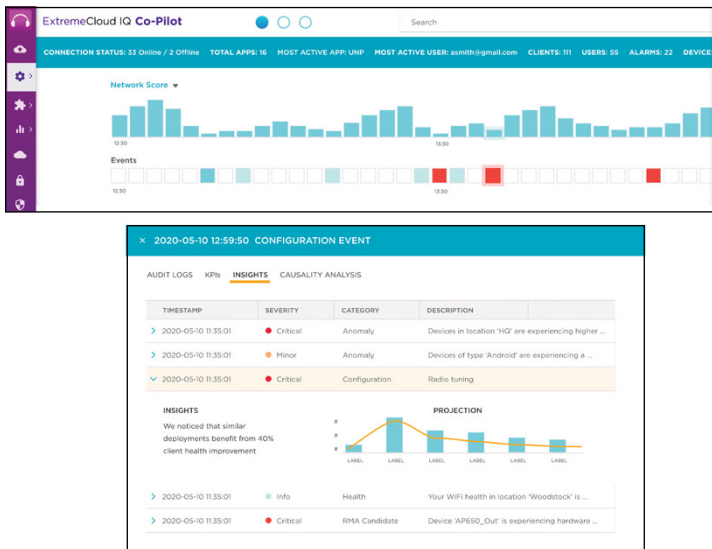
ExtremeCloud IQ Co-Pilot

Search

CONNECTION STATUS: 33 Online / 2 Offline TOTAL APPS: 16 MOST ACTIVE APP: UNP MOST ACTIVE USER: asmith@gmail.com CLIENTS: 111 USERS: 55 ALARMS: 22 DEVICE

Network Score

12:30

13:30

Events

12:30

13:30

× 2020-05-10 12:59:50 CONFIGURATION EVENT

AUDIT LOGS KPIs INSIGHTS CAUSALITY ANALYSIS

| TIMESTAMP | SEVERITY | CATEGORY | DESCRIPTION |
|---|---|---|---|
| 2020-05-10 11:35:01 | Critical | Anomaly | Devices in location 'HQ' are experiencing higher ... |
| 2020-05-10 11:35:01 | Minor | Anomaly | Devices of type 'Android' are experiencing a ... |
| 2020-05-10 11:35:01 | Critical | Configuration | Radio tuning |

INSIGHTS

We noticed that similar deployments benefit from 40% client health improvement

PROJECTION

#
#
#

LABEL LABEL LABEL LABEL LABEL LABEL

| | | | |
|---|---|---|---|
| 2020-05-10 11:35:01 | Info | Health | Your WiFi health in location 'Woodstock' is ... |
| 2020-05-10 11:35:01 | Critical | RMA Candidate | Device 'AP650_Out' is experiencing hardware ... |